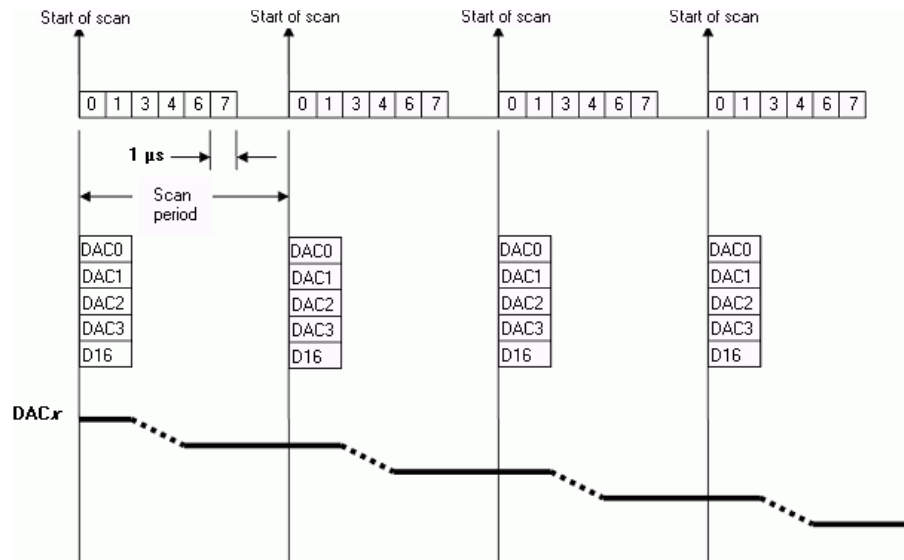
Start of scan

Start of scan

Start of scan

Start of scan

0 1 3 4 6 7

0 1 3 4 6 7

0 1 3 4 6 7

0 1 3 4 6 7

1 µs

Scan period

DAC0
DAC1
DAC2
DAC3
D16

DAC0
DAC1
DAC2
DAC3
D16

DAC0
DAC1
DAC2
DAC3
D16

DAC0
DAC1
DAC2
DAC3
D16

DACx